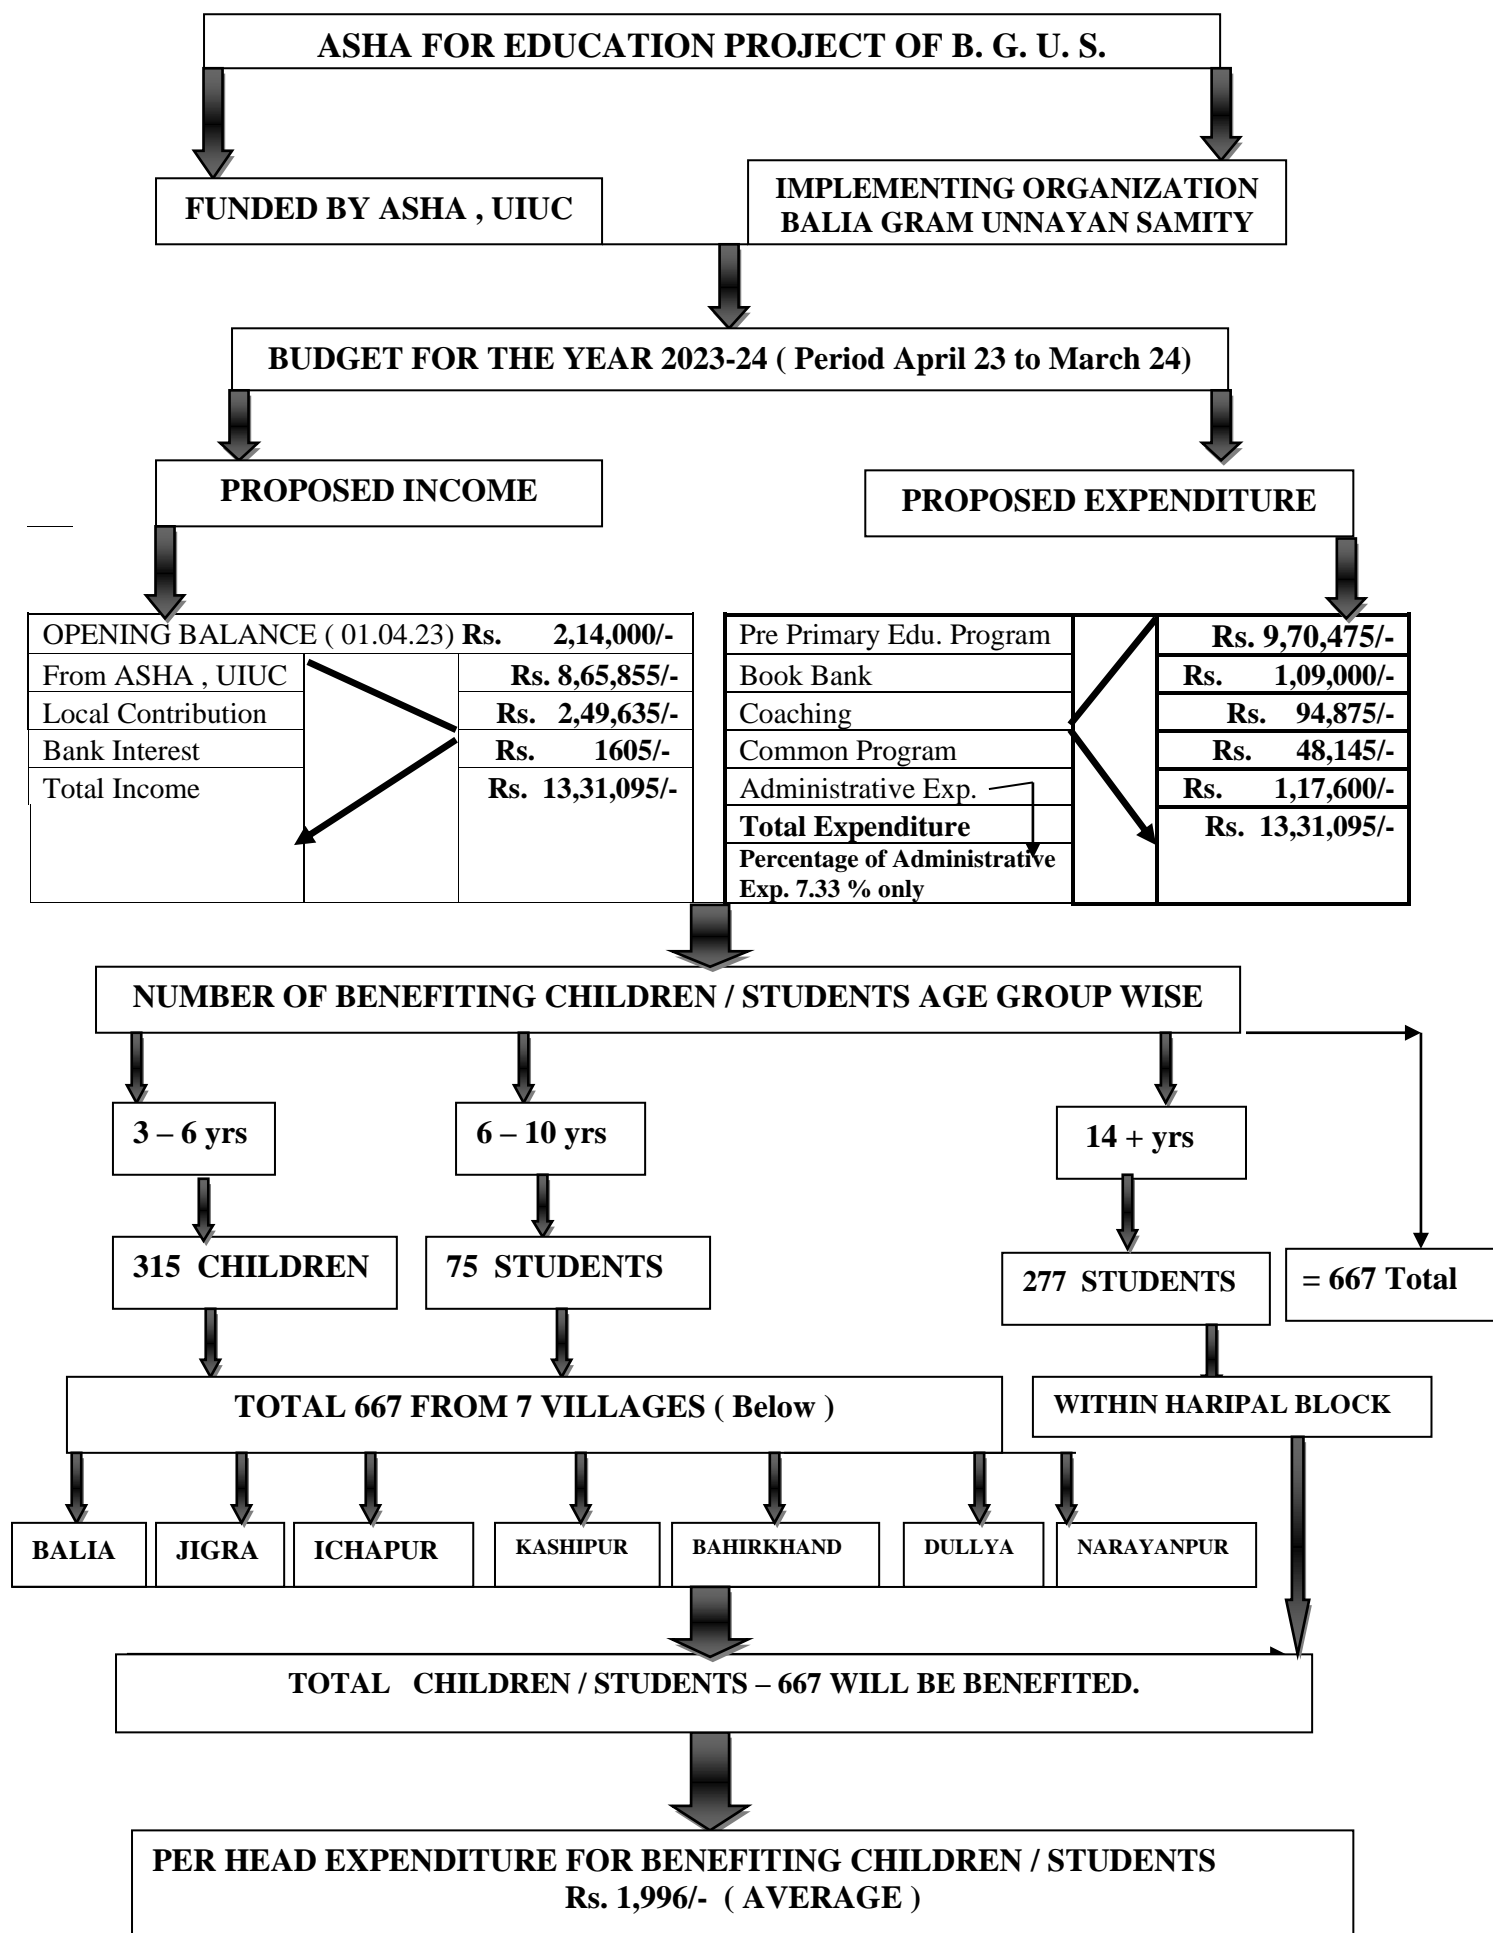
ASHA FOR EDUCATION PROJECT OF B. G. U. S.

FUNDED BY ASHA , UIUC

IMPLEMENTING ORGANIZATION
BALIA GRAM UNNAYAN SAMITY

BUDGET FOR THE YEAR 2023-24 ( Period April 23 to March 24)

PROPOSED INCOME

PROPOSED EXPENDITURE

| OPENING BALANCE ( 01.04.23) | Rs. 2,14,000/- |
|---|---|
| From ASHA , UIUC | Rs. 8,65,855/- |
| Local Contribution | Rs. 2,49,635/- |
| Bank Interest | Rs. 1605/- |
| Total Income | Rs. 13,31,095/- |

| Pre Primary Edu. Program | Rs. 9,70,475/- |
|---|---|
| Book Bank | Rs. 1,09,000/- |
| Coaching | Rs. 94,875/- |
| Common Program | Rs. 48,145/- |
| Administrative Exp. | Rs. 1,17,600/- |
| Total Expenditure | Rs. 13,31,095/- |
| Percentage of Administrative Exp. 7.33 % only | |

NUMBER OF BENEFITING CHILDREN / STUDENTS AGE GROUP WISE

3 – 6 yrs

6 – 10 yrs

14 + yrs

315 CHILDREN

75 STUDENTS

277 STUDENTS

= 667 Total

TOTAL 667 FROM 7 VILLAGES ( Below )

WITHIN HARIPAL BLOCK

BALIA

JIGRA

ICHAPUR

KASHIPUR

BAHIRKHAND

DULLYA

NARAYANPUR

TOTAL CHILDREN / STUDENTS – 667 WILL BE BENEFITED.

PER HEAD EXPENDITURE FOR BENEFITING CHILDREN / STUDENTS
Rs. 1,996/- ( AVERAGE )